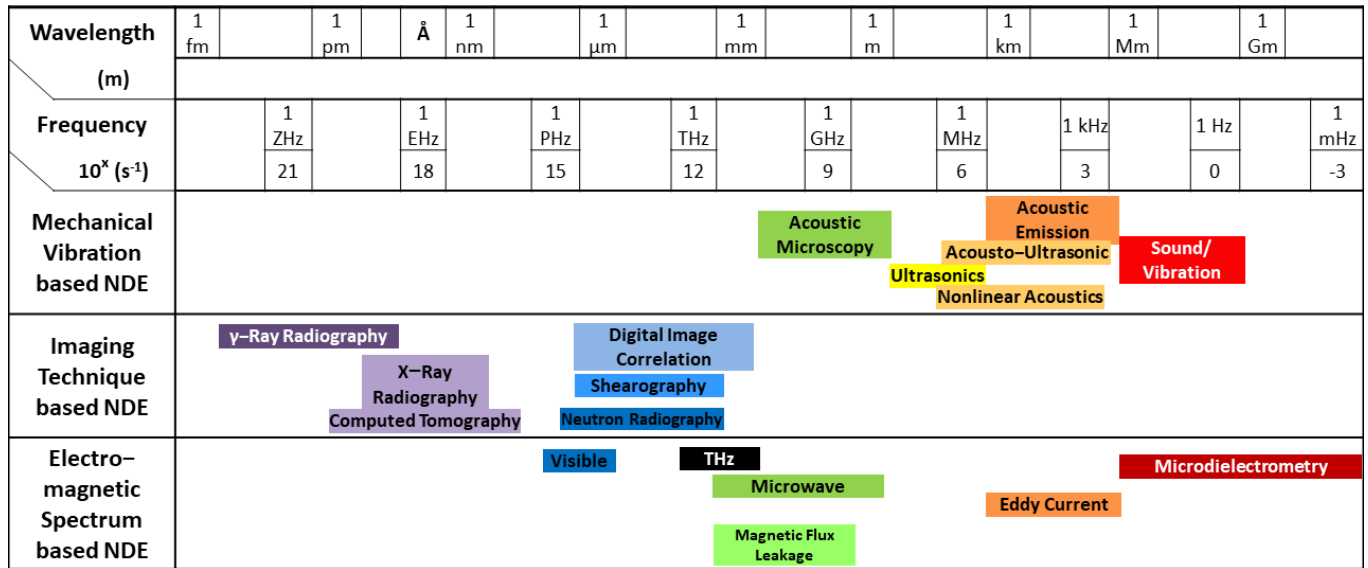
| Wavelength | 1 fm | | 1 pm | | Å | 1 nm | | 1 μm | | 1 mm | | 1 m | | 1 km | | 1 Mm | | 1 Gm | |
|---|---|---|---|---|---|---|---|---|---|---|---|---|---|---|---|---|---|---|---|
| (m) | | | | | | | | | | | | | | | | | | | |
| Frequency | | 1 ZHz | | 1 EHz | | | 1 PHz | | 1 THz | | 1 GHz | | 1 MHz | | 1 kHz | | 1 Hz | | 1 mHz |
| $10^x$ ($s^{-1}$) | | 21 | | 18 | | | 15 | | 12 | | 9 | | 6 | | 3 | | 0 | | -3 |

Mechanical Vibration based NDE

Acoustic Microscopy

Acoustic Emission

Acousto–Ultrasonic

Sound/ Vibration

Ultrasonics

Nonlinear Acoustics

Imaging Technique based NDE

γ–Ray Radiography

Digital Image Correlation

X–Ray Radiography

Shearography

Computed Tomography

Neutron Radiography

Electro–magnetic Spectrum based NDE

Visible

THz

Microdielectrometry

Microwave

Eddy Current

Magnetic Flux Leakage